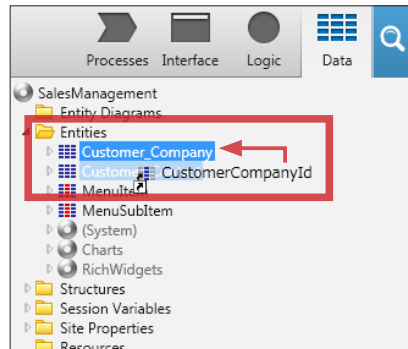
Processes Interface Logic Data

SalesManagement
Entity Diagrams
Entities
Customer_Company
Custome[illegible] CustomerCompanyId
MenuIt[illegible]
MenuSubItem
(System)
Charts
RichWidgets
Structures
Session Variables
Site Properties
Resources